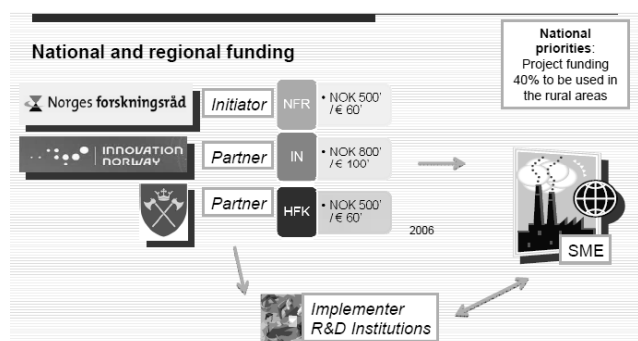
National and regional funding

National priorities: Project funding 40% to be used in the rural areas

Norges forskningsråd

Initiator

NFR

• NOK 500' / € 60'

INNOVATION NORWAY

Partner

IN

• NOK 800' / € 100'

Partner

HFK

• NOK 500' / € 60'

2006

SME

Implementer R&D Institutions